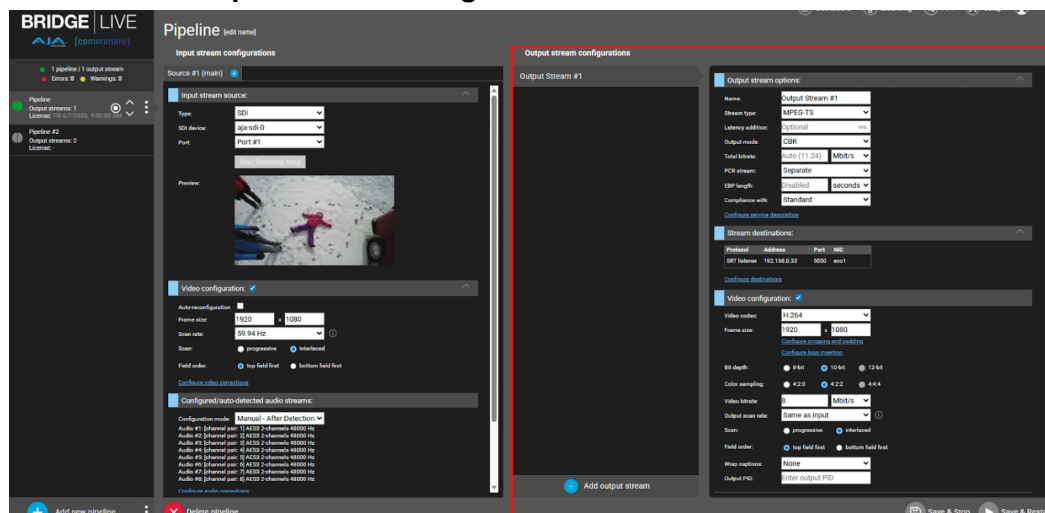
BRIDGE | LIVE

AJA [comimmato]

1 pipeline | 1 output stream
Errors: 0 Warnings: 0

Pipeline
Output streams: 1
License: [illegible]

Pipeline #2
Output streams: 0
License: -

Add new pipeline

Pipeline [edit name]

Input stream configurations

Source #1 (main)

Input stream source:

Type: SDI
SDI device: aja-sdi-0
Port: Port #1
Start Detecting Input

Preview:

Video configuration:

Auto-reconfiguration
Frame size: 1920 x 1080
Scan rate: 59.94 Hz
Scan: progressive interlaced
Field order: top field first bottom field first
Configure video corrections

Configured/auto-detected audio streams:

Configuration mode: Manual - After Detection
Audio #1: [channel pair: 1] AES3 2-channels 48000 Hz
Audio #2: [channel pair: 2] AES3 2-channels 48000 Hz
Audio #3: [channel pair: 3] AES3 2-channels 48000 Hz
Audio #4: [channel pair: 4] AES3 2-channels 48000 Hz
Audio #5: [channel pair: 5] AES3 2-channels 48000 Hz
Audio #6: [channel pair: 6] AES3 2-channels 48000 Hz
Audio #7: [channel pair: 7] AES3 2-channels 48000 Hz
Audio #8: [channel pair: 8] AES3 2-channels 48000 Hz
Configure audio corrections

Delete pipeline

Output stream configurations

Output Stream #1

Add output stream

Output stream options:

Name: Output Stream #1
Stream type: MPEG-TS
Latency addition: Optional ms
Output mode: CBR
Total bitrate: Auto (11.24) Mbit/s
PCR stream: Separate
EBP length: Disabled seconds
Compliance with: Standard
Configure service description

Stream destinations:

| Protocol | Address | Port | NIC |
|---|---|---|---|
| SRT listener | 192.168.0.33 | 5000 | eno1 |

Configure destinations

Video configuration:

Video codec: H.264
Frame size: 1920 x 1080
Configure cropping and padding
Configure logo insertion
Bit depth: 8-bit 10-bit 12-bit
Color sampling: 4:2:0 4:2:2 4:4:4
Video bitrate: 8 Mbit/s
Output scan rate: Same as input
Scan: progressive interlaced
Field order: top field first bottom field first
Wrap captions: None
Output PID: Enter output PID

Save & Stop Save & Rest